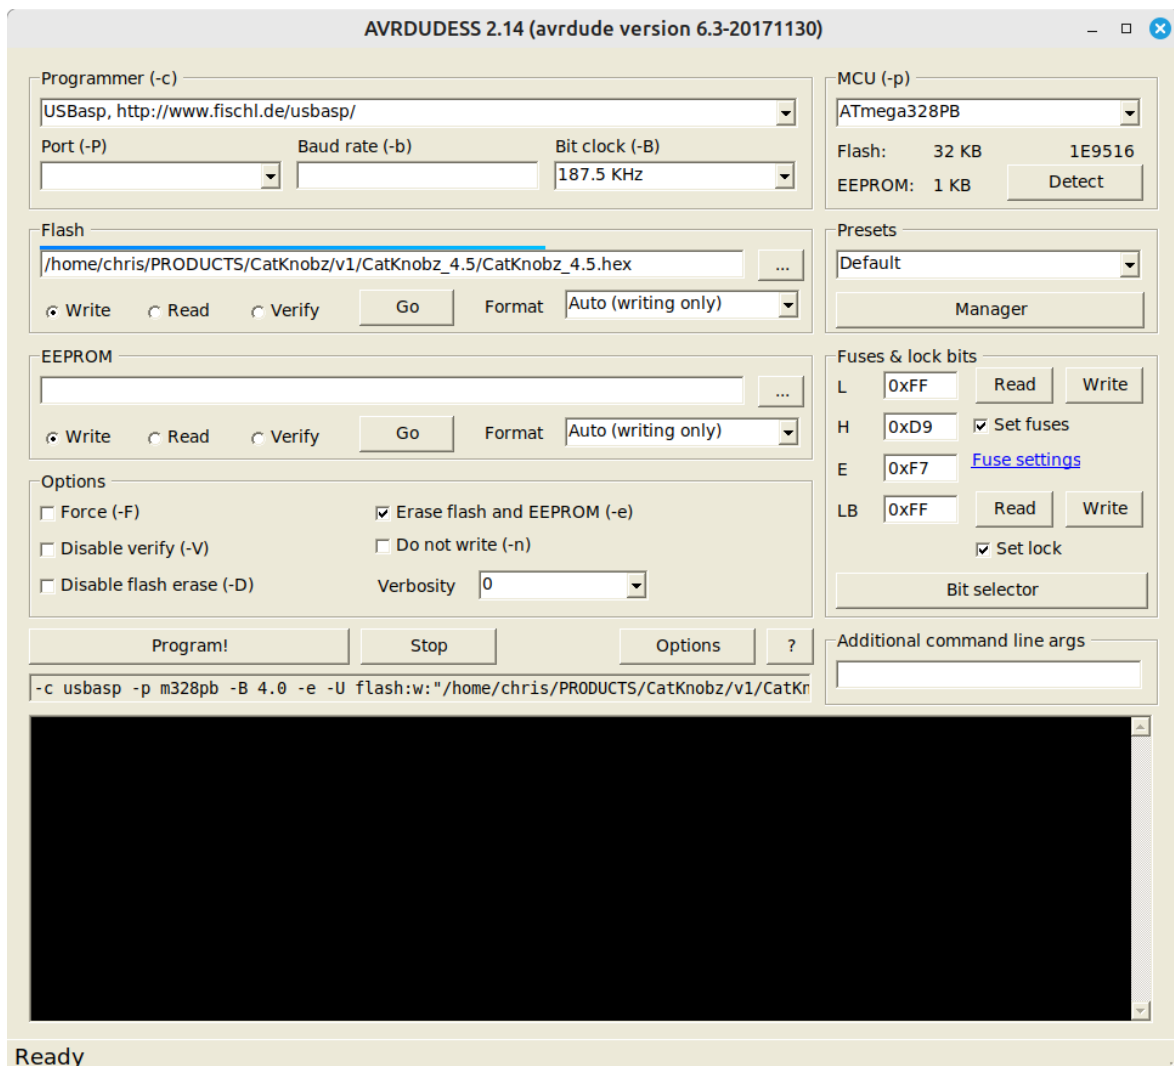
AVRDUDESS 2.14 (avrdude version 6.3-20171130)

Programmer (-c)
USBasp, http://www.fischl.de/usbasp/
Port (-P)
Baud rate (-b)
Bit clock (-B)
187.5 KHz

MCU (-p)
ATmega328PB
Flash: 32 KB 1E9516
EEPROM: 1 KB
Detect

Flash
/home/chris/PRODUCTS/CatKnobz/v1/CatKnobz_4.5/CatKnobz_4.5.hex
...
Write Read Verify
Go
Format
Auto (writing only)

Presets
Default
Manager

EEPROM
...
Write Read Verify
Go
Format
Auto (writing only)

Fuses & lock bits
L 0xFF Read Write
H 0xD9 Set fuses
E 0xF7 Fuse settings
LB 0xFF Read Write
Set lock
Bit selector

Options
Force (-F)
Erase flash and EEPROM (-e)
Disable verify (-V)
Do not write (-n)
Disable flash erase (-D)
Verbosity 0

Program!
Stop
Options
?

Additional command line args

-c usbasp -p m328pb -B 4.0 -e -U flash:w:"/home/chris/PRODUCTS/CatKnobz/v1/CatKn

Ready